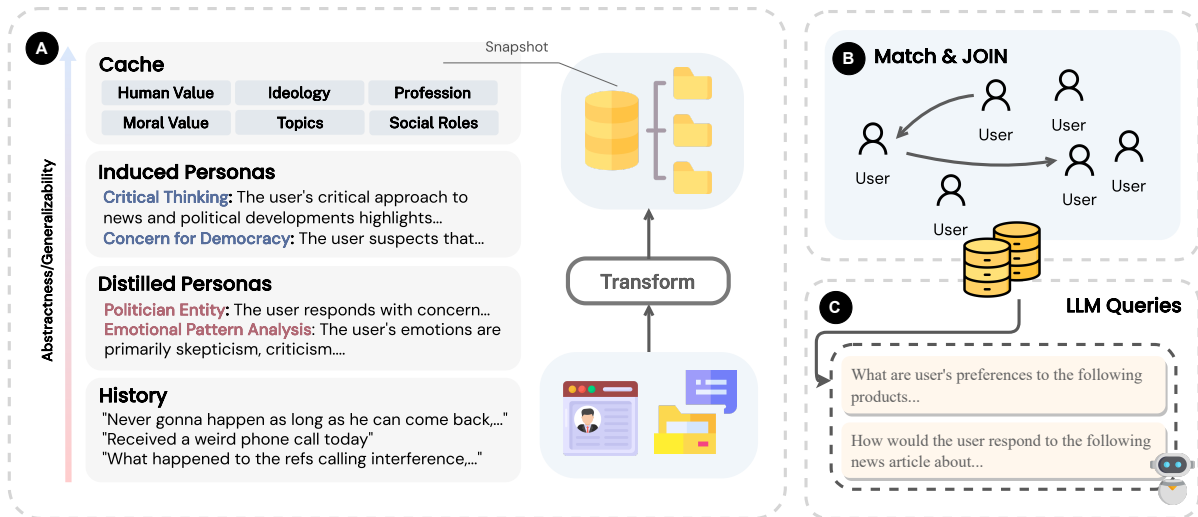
A

Abstractness/Generalizability

Cache

| Human Value | Ideology | Profession |
|---|---|---|
| Moral Value | Topics | Social Roles |

Induced Personas
Critical Thinking: The user's critical approach to news and political developments highlights...
Concern for Democracy: The user suspects that...

Distilled Personas
Politician Entity: The user responds with concern...
Emotional Pattern Analysis: The user's emotions are primarily skepticism, criticism....

History
"Never gonna happen as long as he can come back,..."
"Received a weird phone call today"
"What happened to the refs calling interference,..."

Snapshot

Transform

B Match & JOIN

User
User
User
User
User
User
User

C LLM Queries

What are user's preferences to the following products...

How would the user respond to the following news article about...